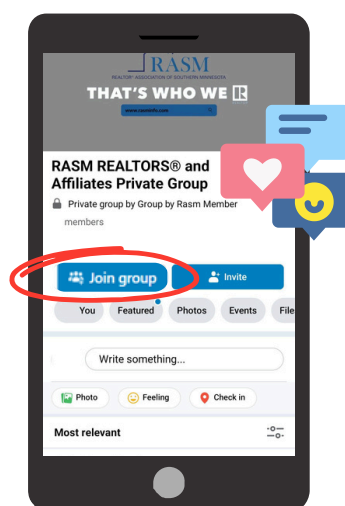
RASM
REALTORS® ASSOCIATION OF SOUTHERN MINNESOTA
THAT'S WHO WE R
www.rasminfo.com

RASM REALTORS® and Affiliates Private Group
Private group by Group by Rasm Member members

Join group
Invite

You
Featured
Photos
Events
File

Write something...

Photo
Feeling
Check in

Most relevant